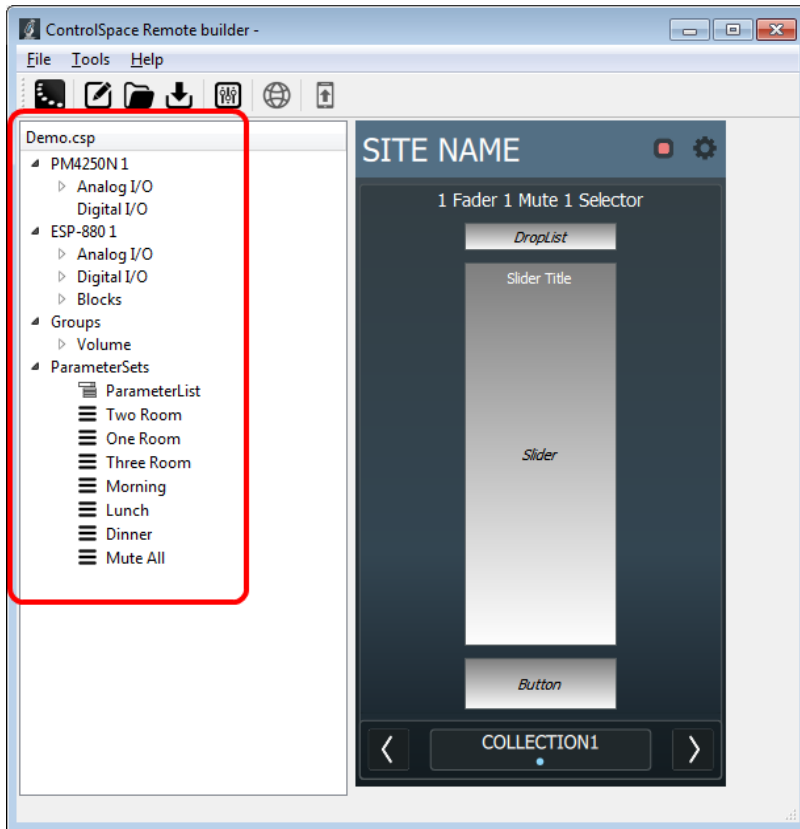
ControlSpace Remote builder -

File Tools Help

Demo.csp
PM4250N 1
Analog I/O
Digital I/O
ESP-880 1
Analog I/O
Digital I/O
Blocks
Groups
Volume
ParameterSets
ParameterList
Two Room
One Room
Three Room
Morning
Lunch
Dinner
Mute All

SITE NAME

1 Fader 1 Mute 1 Selector

DropList

Slider Title

Slider

Button

COLLECTION1